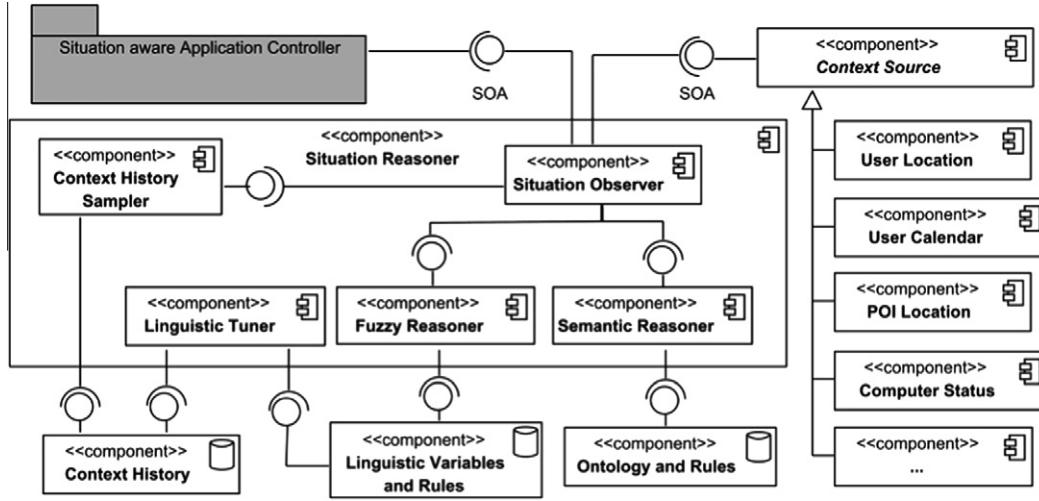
Situation aware Application Controller

SOA

SOA

<<component>>
Context Source

<<component>>
Situation Reasoner

<<component>>
Context History Sampler

<<component>>
Situation Observer

<<component>>
User Location

<<component>>
User Calendar

<<component>>
Linguistic Tuner

<<component>>
Fuzzy Reasoner

<<component>>
Semantic Reasoner

<<component>>
POI Location

<<component>>
Computer Status

<<component>>
Context History

<<component>>
Linguistic Variables and Rules

<<component>>
Ontology and Rules

<<component>>
...